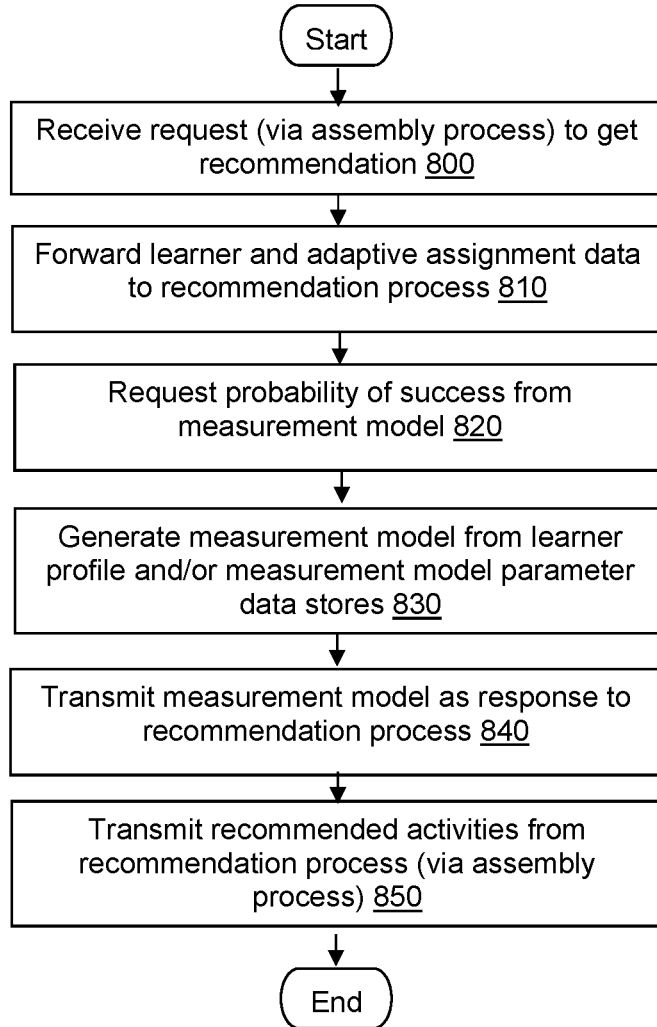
Start

Receive request (via assembly process) to get recommendation 800

Forward learner and adaptive assignment data to recommendation process 810

Request probability of success from measurement model 820

Generate measurement model from learner profile and/or measurement model parameter data stores 830

Transmit measurement model as response to recommendation process 840

Transmit recommended activities from recommendation process (via assembly process) 850

End